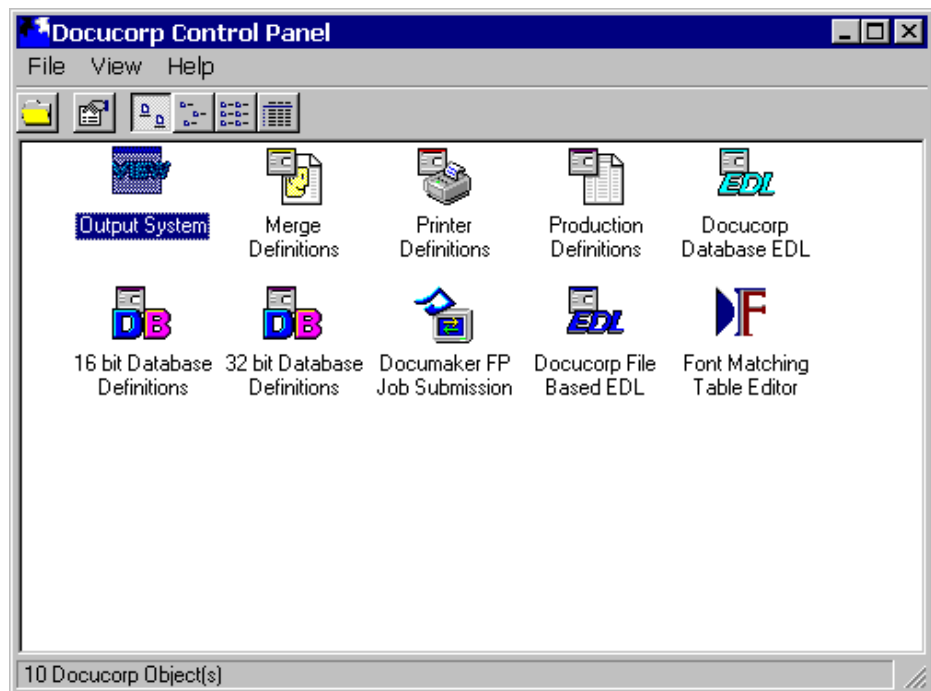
Docucorp Control Panel

File View Help

VIEW

Output System

Merge Definitions

Printer Definitions

Production Definitions

EDL

Docucorp Database EDL

DB

16 bit Database Definitions

DB

32 bit Database Definitions

Documaker FP Job Submission

EDL

Docucorp File Based EDL

F

Font Matching Table Editor

10 Docucorp Object(s)